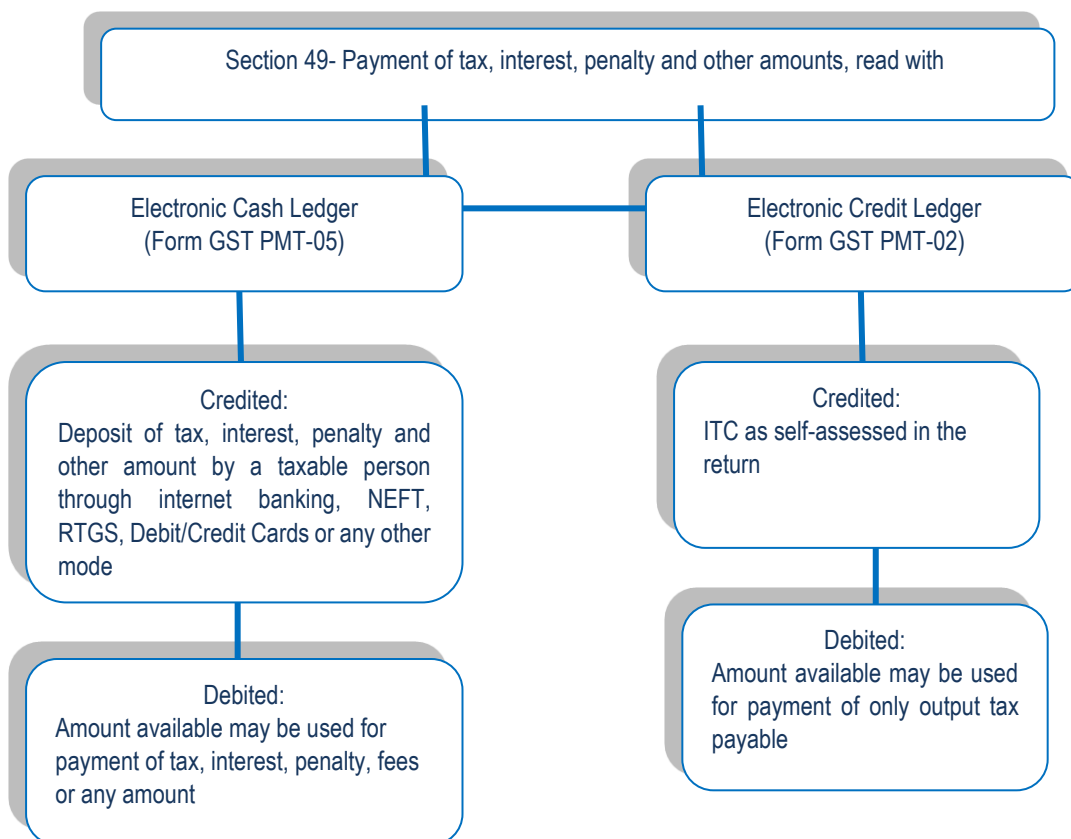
Section 49- Payment of tax, interest, penalty and other amounts, read with

Electronic Cash Ledger
(Form GST PMT-05)

Electronic Credit Ledger
(Form GST PMT-02)

Credited:
Deposit of tax, interest, penalty and other amount by a taxable person through internet banking, NEFT, RTGS, Debit/Credit Cards or any other mode

Credited:
ITC as self-assessed in the return

Debited:
Amount available may be used for payment of tax, interest, penalty, fees or any amount

Debited:
Amount available may be used for payment of only output tax payable